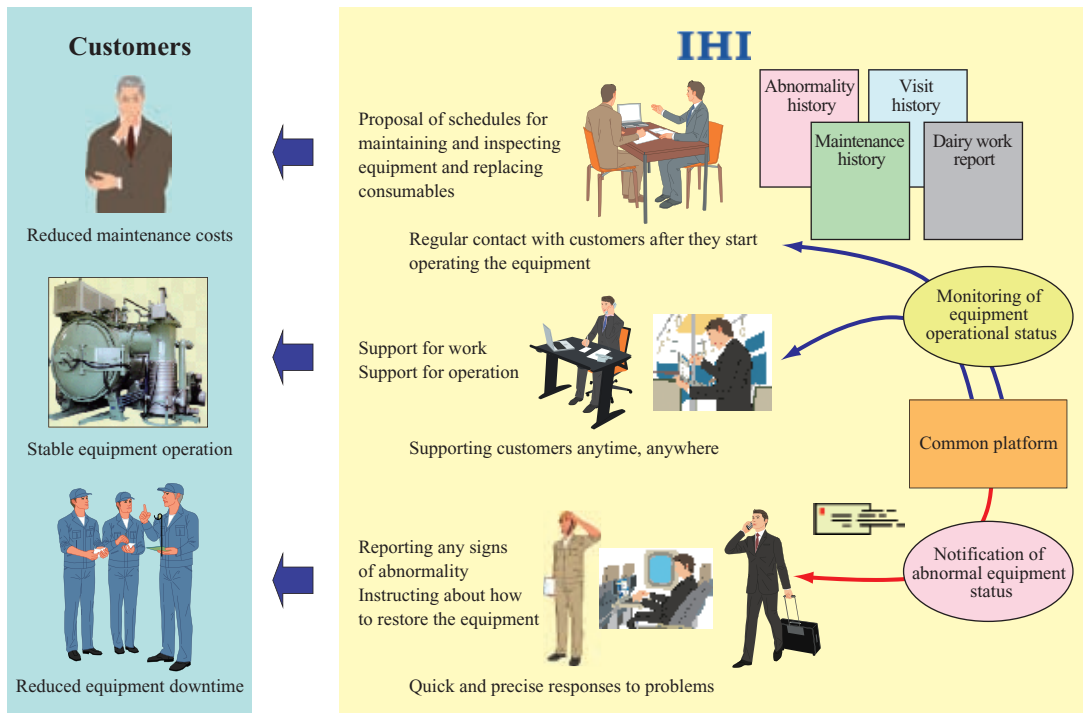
Customers

Reduced maintenance costs

Stable equipment operation

Reduced equipment downtime

IHI

Proposal of schedules for maintaining and inspecting equipment and replacing consumables

Abnormality history

Visit history

Maintenance history

Dairy work report

Regular contact with customers after they start operating the equipment

Monitoring of equipment operational status

Support for work
Support for operation

Supporting customers anytime, anywhere

Common platform

Reporting any signs of abnormality
Instructing about how to restore the equipment

Notification of abnormal equipment status

Quick and precise responses to problems